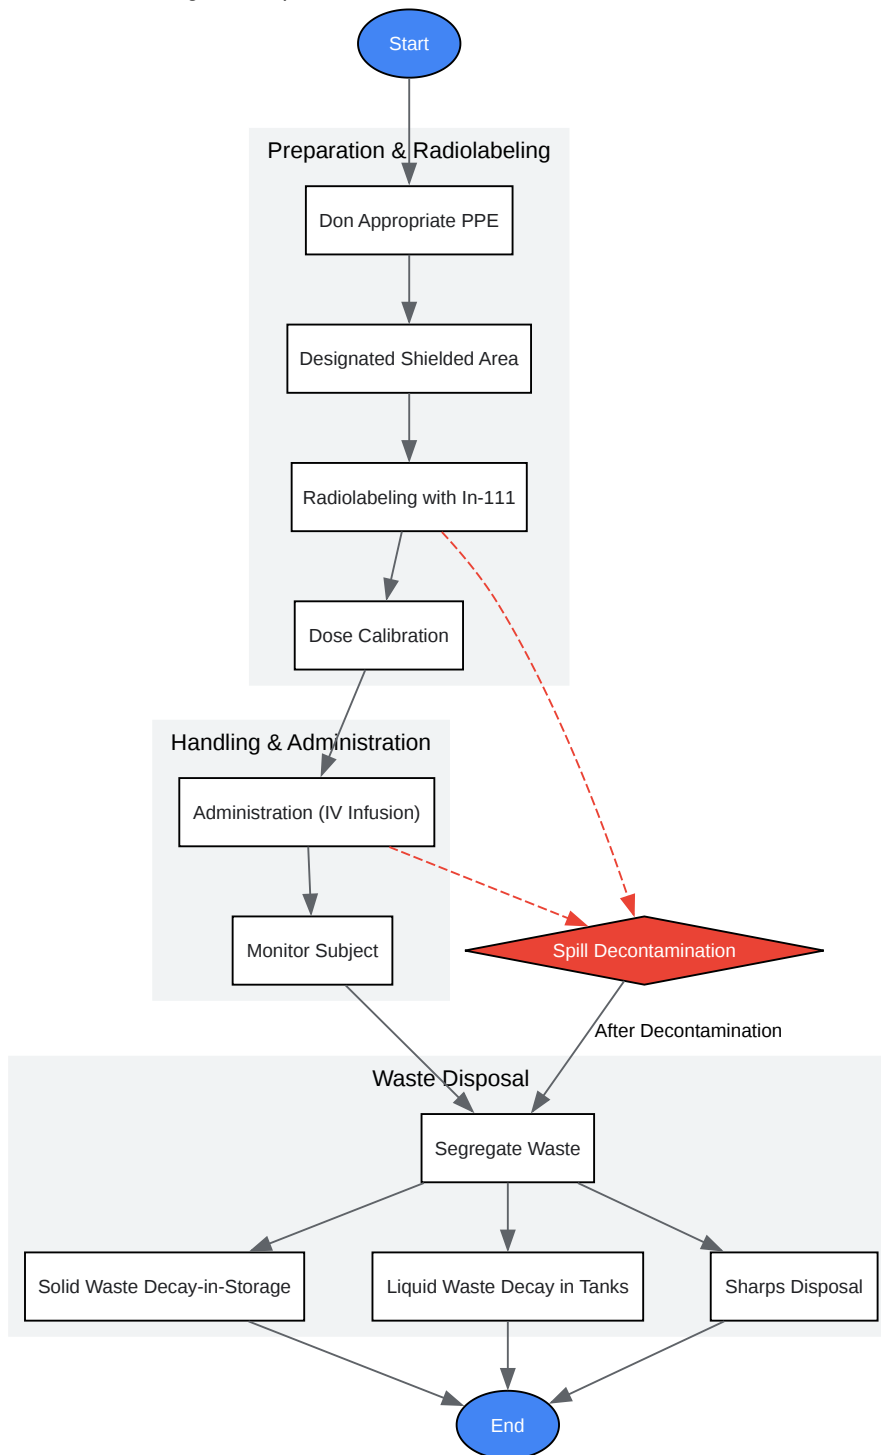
Start

Preparation & Radiolabeling

Don Appropriate PPE

Designated Shielded Area

Radiolabeling with In-111

Dose Calibration

Handling & Administration

Administration (IV Infusion)

Monitor Subject

Spill Decontamination

After Decontamination

Waste Disposal

Segregate Waste

Solid Waste Decay-in-Storage

Liquid Waste Decay in Tanks

Sharps Disposal

End